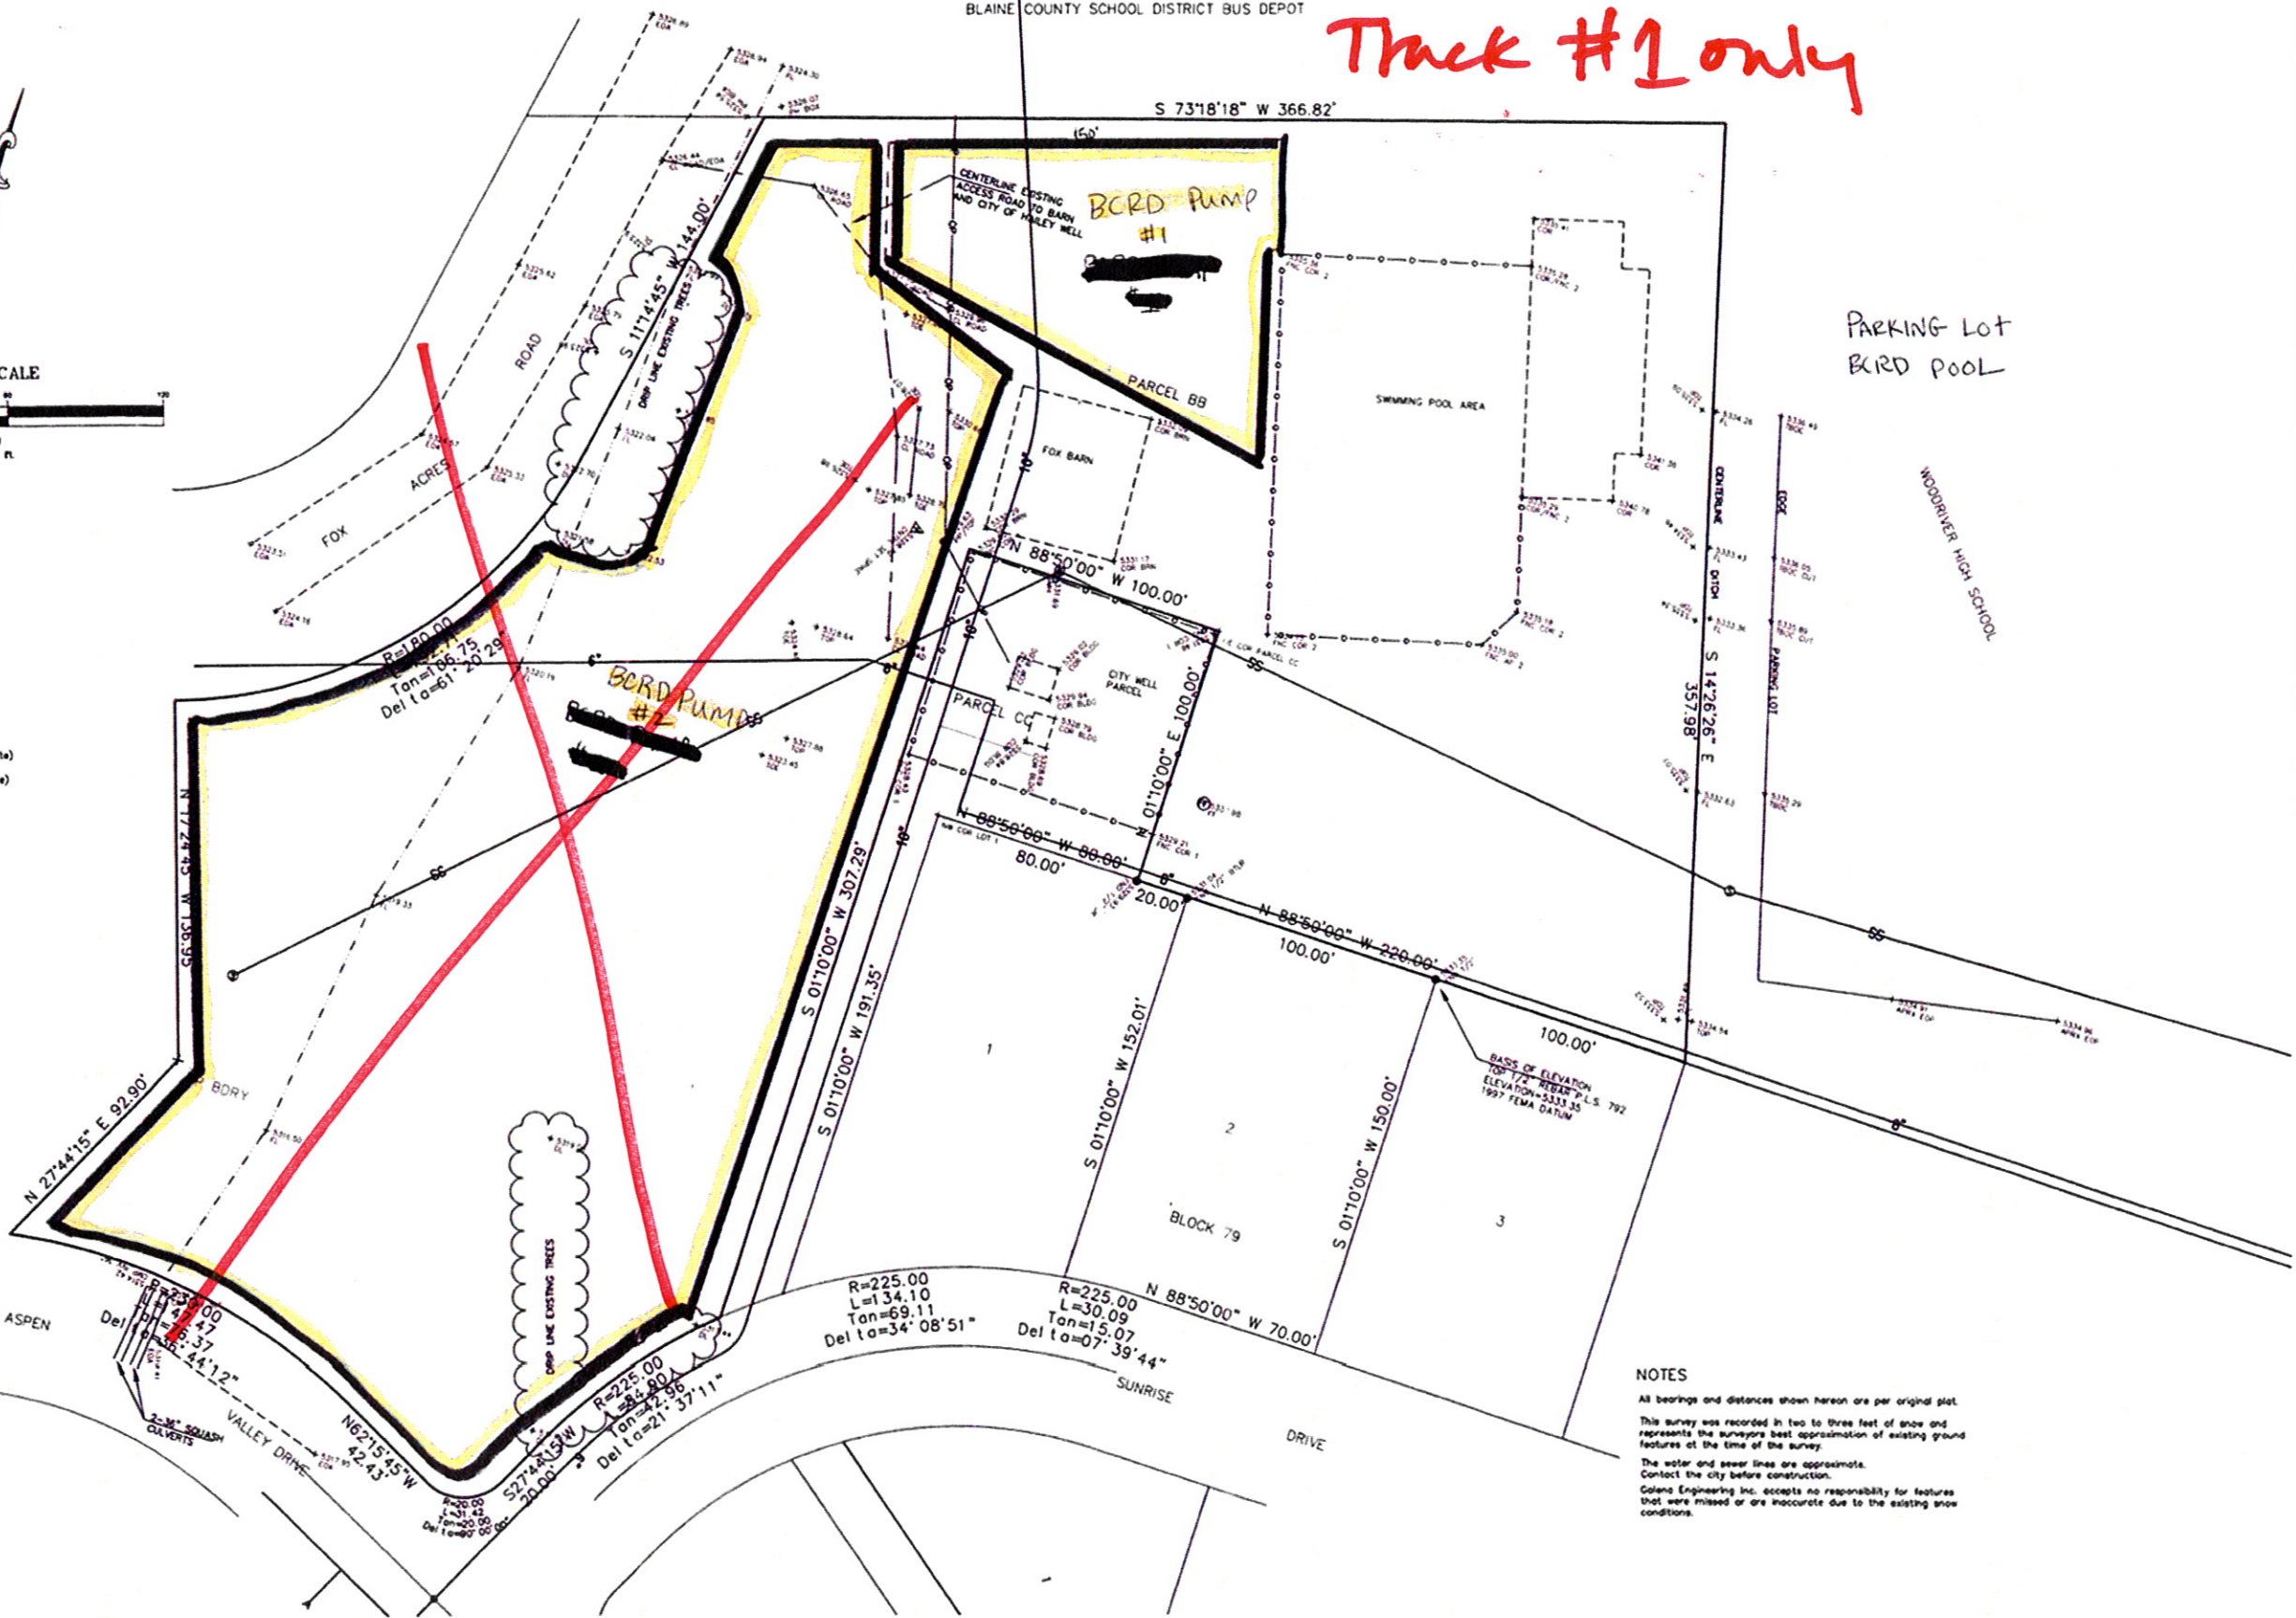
BLAINE COUNTY SCHOOL DISTRICT BUS DEPOT

Track #1 only

S 73°18'18" W 366.82'

150'

CENTERLINE EXISTING ACCESS ROAD TO BARN AND CITY OF HAILEY WELL

BCRD PUMP #1

PARCEL BB

SWIMMING POOL AREA

PARKING LOT BCRD POOL

S 11°14'45" W 144.00'

DRIP LINE EXISTING TREES

ROAD

FOX ACRES

CALE

FOX BARN

N 88°50'00" W 100.00'

CITY WELL PARCEL

PARCEL CC

N 01°10'00" E 100.00'

CENTERLINE DITCH

EDGE

PARKING LOT

WOODRIVER HIGH SCHOOL

S 14°26'26" E 357.98'

R=180.00
L=106.75
Tan=61.20
Del ta=61°20'29"

BCRD PUMP #2

SS

N 17°24'45" W 136.95

S 01°10'00" W 307.29'

S 01°10'00" W 191.35'

N 88°50'00" W 80.00'

80.00'

20.00'

N 88°50'00" W 220.00'

100.00'

100.00'

1

2

3

S 01°10'00" W 152.01'

S 01°10'00" W 150.00'

BLOCK 79

BASIS OF ELEVATION
TOP 1/2" REBAR P.L.S. 792
ELEVATION=5333.35
1997 FEMA DATUM

N 27°44'15" E 92.90'

BDRY

DRIP LINE EXISTING TREES

R=225.00
L=134.10
Tan=69.11
Del ta=34°08'51"

R=225.00
L=30.09
Tan=15.07
Del ta=07°39'44"

N 88°50'00" W 70.00'

SUNRISE

DRIVE

ASPEN

R=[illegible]
L=47.47
Tan=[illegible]
Del ta=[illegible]44'12"

2-36" SQUASH CULVERTS

VALLEY DRIVE

N62°15'45"W 42.43'

R=20.00
L=31.42
Tan=20.00
Del ta=90°00'00"

S27°44'15"W 20.00'

R=225.00
L=84.80
Tan=42.96
Del ta=21°37'11"

NOTES

All bearings and distances shown hereon are per original plat.

This survey was recorded in two to three feet of snow and represents the surveyors best approximation of existing ground features at the time of the survey.

The water and sewer lines are approximate. Contact the city before construction.

Galena Engineering Inc. accepts no responsibility for features that were missed or are inaccurate due to the existing snow conditions.